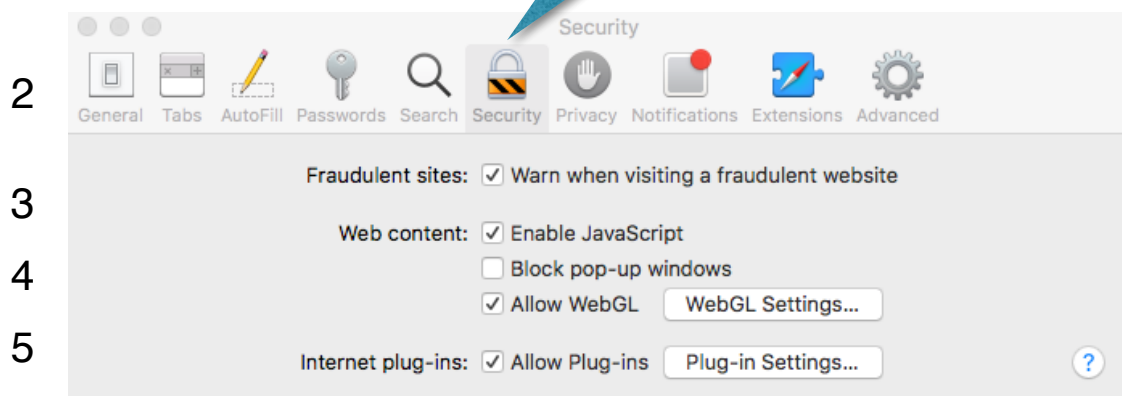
Security

2

General Tabs AutoFill Passwords Search Security Privacy Notifications Extensions Advanced

3

Fraudulent sites: ☑ Warn when visiting a fraudulent website

Web content: ☑ Enable JavaScript

4

☐ Block pop-up windows

☑ Allow WebGL WebGL Settings...

5

Internet plug-ins: ☑ Allow Plug-ins Plug-in Settings...

?